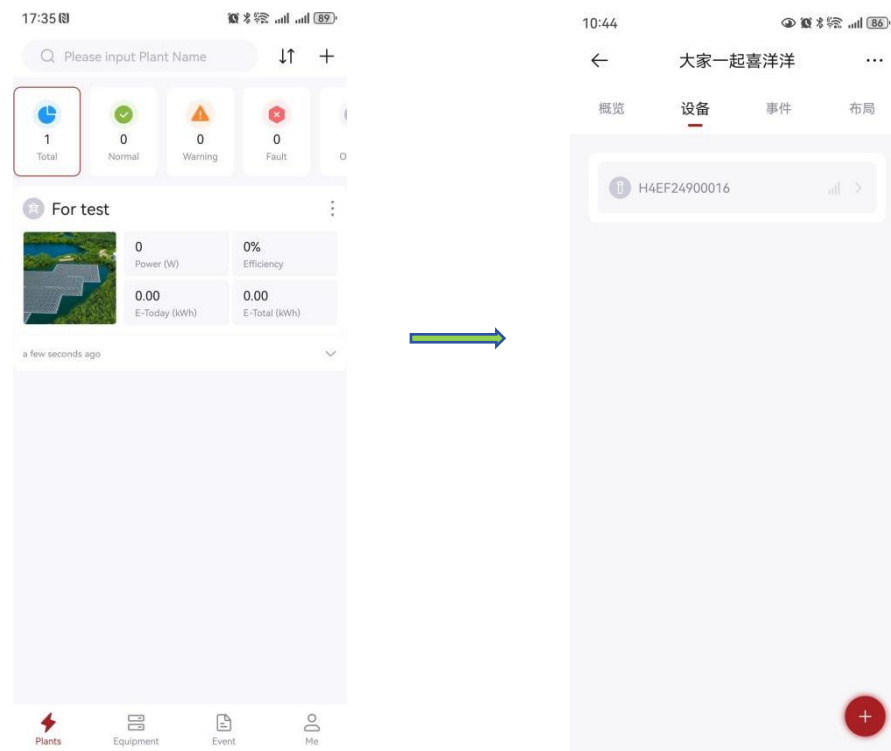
17:35

89

Please input Plant Name

1
Total

0
Normal

0
Warning

0
Fault

O

For test

0
Power (W)

0%
Efficiency

0.00
E-Today (kWh)

0.00
E-Total (kWh)

a few seconds ago

Plants

Equipment

Event

Me

10:44

86

大家一起喜洋洋

概览

设备

事件

布局

H4EF24900016